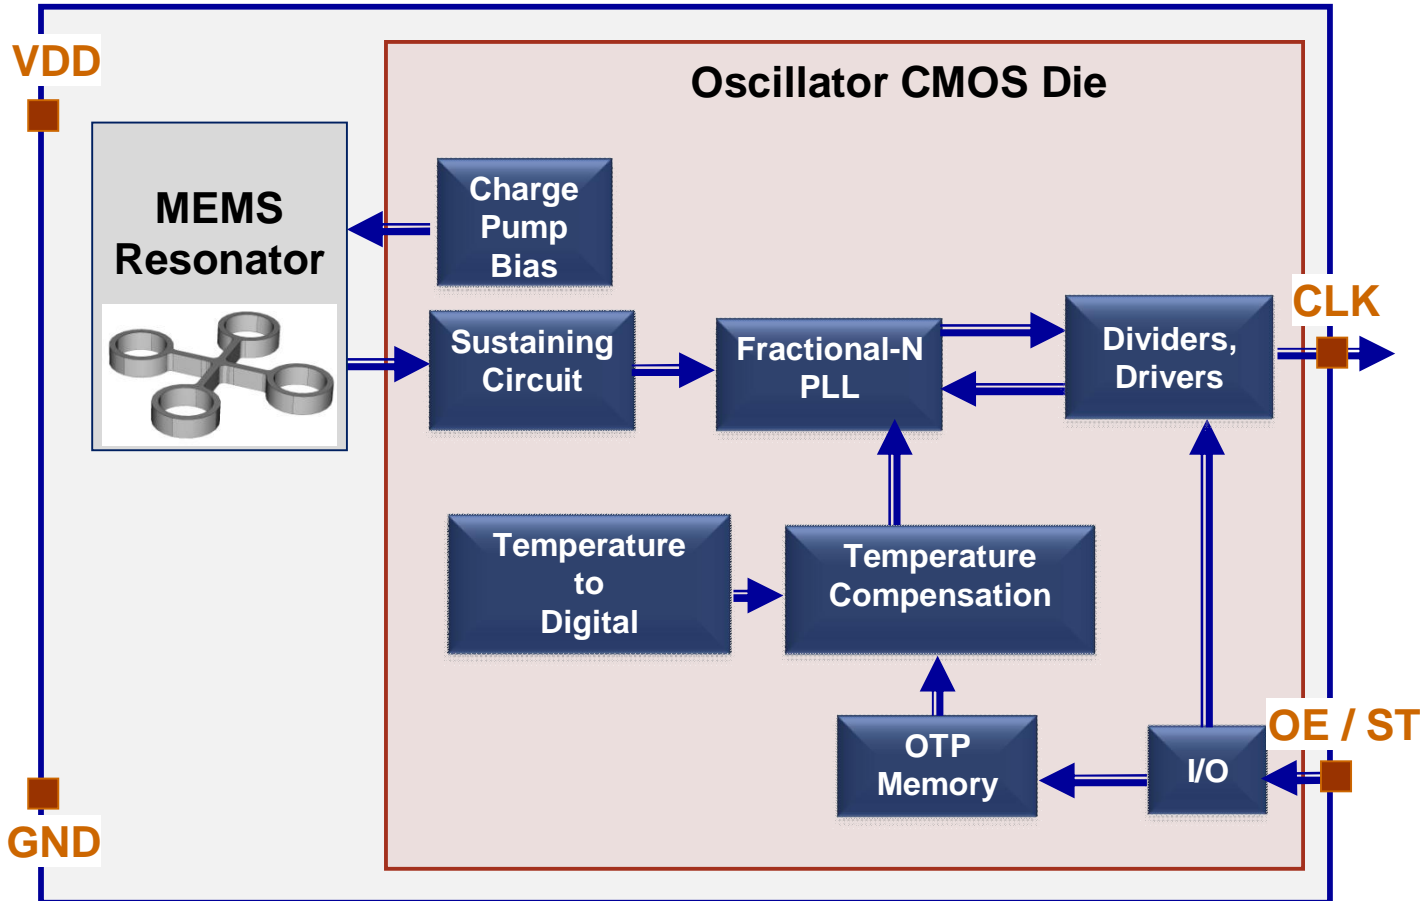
VDD

GND

MEMS Resonator

Oscillator CMOS Die

Charge Pump Bias

Sustaining Circuit

Fractional-N PLL

Dividers, Drivers

CLK

Temperature to Digital

Temperature Compensation

OTP Memory

I/O

OE / ST